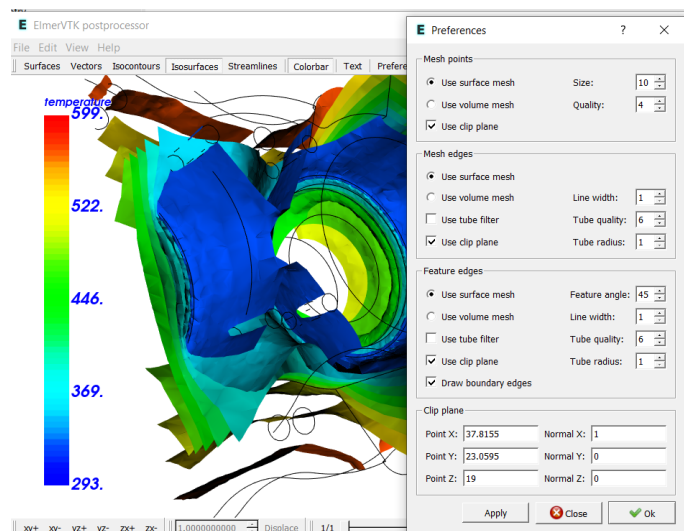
E ElmerVTK postprocessor

File Edit View Help

Surfaces Vectors Isocontours Isosurfaces Streamlines Colorbar Text Prefere

temperature
599.
522.
446.
369.
293.

xy+ xy- yz+ yz- zx+ zx- 1.0000000000 Displace 1/1

E Preferences ? ✕

Mesh points
Use surface mesh Size: 10
Use volume mesh Quality: 4
Use clip plane

Mesh edges
Use surface mesh
Use volume mesh Line width: 1
Use tube filter Tube quality: 6
Use clip plane Tube radius: 1

Feature edges
Use surface mesh Feature angle: 45
Use volume mesh Line width: 1
Use tube filter Tube quality: 6
Use clip plane Tube radius: 1
Draw boundary edges

Clip plane
Point X: 37.8155 Normal X: 1
Point Y: 23.0595 Normal Y: 0
Point Z: 19 Normal Z: 0

Apply Close Ok